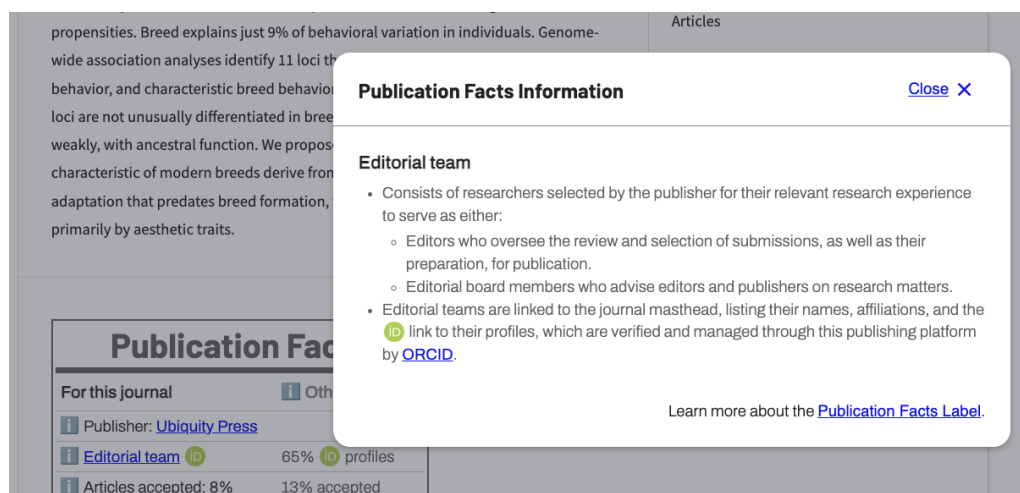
propensities. Breed explains just 9% of behavioral variation in individuals. Genome-wide association analyses identify 11 loci th behavior, and characteristic breed behavio loci are not unusually differentiated in bree weakly, with ancestral function. We propose characteristic of modern breeds derive fron adaptation that predates breed formation, primarily by aesthetic traits.

Articles

Publication Fac

For this journal

Oth

Publisher: Ubiquity Press

Editorial team

65% profiles

Articles accepted: 8%

13% accepted

Publication Facts Information

Close ✕

Editorial team

• Consists of researchers selected by the publisher for their relevant research experience to serve as either:
◦ Editors who oversee the review and selection of submissions, as well as their preparation, for publication.
◦ Editorial board members who advise editors and publishers on research matters.
• Editorial teams are linked to the journal masthead, listing their names, affiliations, and the iD link to their profiles, which are verified and managed through this publishing platform by ORCID.

Learn more about the Publication Facts Label.